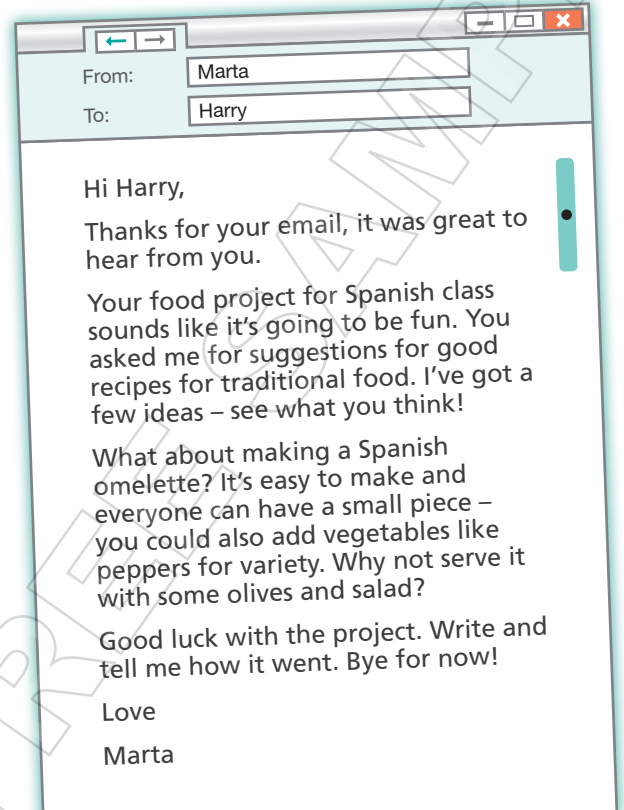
From: Marta
To: Harry

Hi Harry,

Thanks for your email, it was great to hear from you.

Your food project for Spanish class sounds like it's going to be fun. You asked me for suggestions for good recipes for traditional food. I've got a few ideas – see what you think!

What about making a Spanish omelette? It's easy to make and everyone can have a small piece – you could also add vegetables like peppers for variety. Why not serve it with some olives and salad?

Good luck with the project. Write and tell me how it went. Bye for now!

Love

Marta

SAMPLE